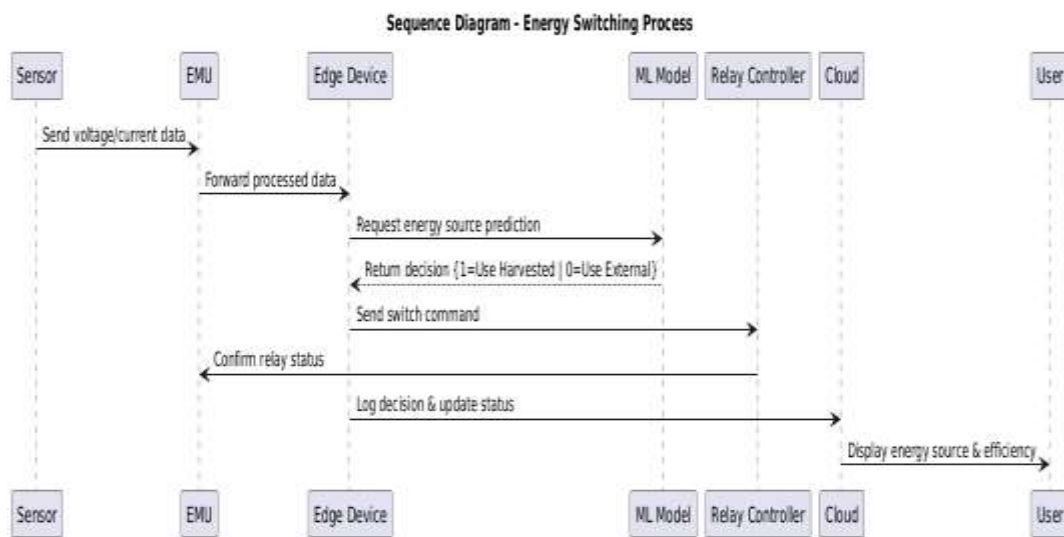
Sequence Diagram - Energy Switching Process

Sensor
EMU
Edge Device
ML Model
Relay Controller
Cloud
User

Send voltage/current data

Forward processed data

Request energy source prediction

Return decision (1=Use Harvested | 0=Use External)

Send switch command

Confirm relay status

Log decision & update status

Display energy source & efficiency

Sensor
EMU
Edge Device
ML Model
Relay Controller
Cloud
User